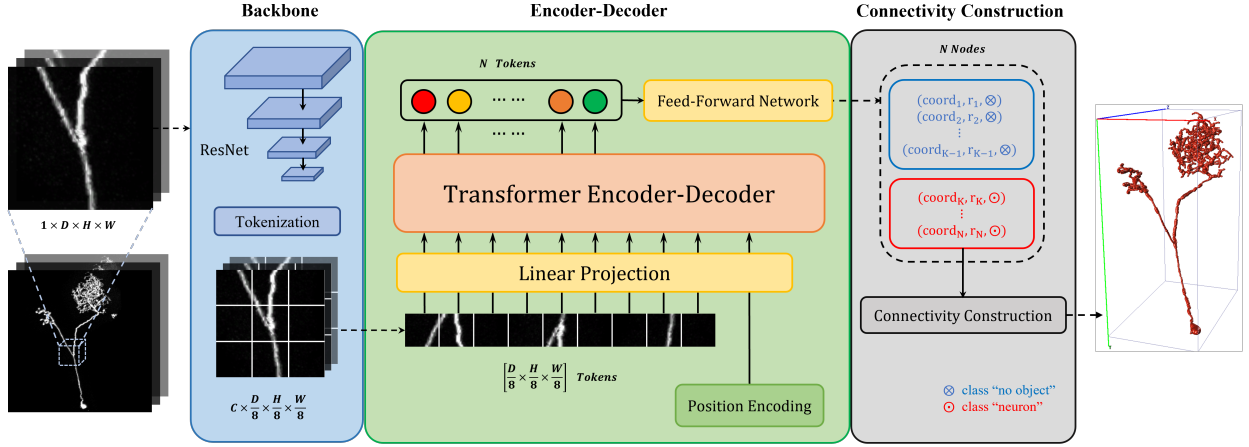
Backbone

Encoder-Decoder

Connectivity Construction

$1 \times D \times H \times W$

ResNet

Tokenization

$C \times \frac{D}{8} \times \frac{H}{8} \times \frac{W}{8}$

N Tokens

…… ……

Feed-Forward Network

Transformer Encoder-Decoder

Linear Projection

$\left[\frac{D}{8} \times \frac{H}{8} \times \frac{W}{8}\right]$ Tokens

Position Encoding

N Nodes

$(\mathrm{coord}_1, r_1, \otimes)$
$(\mathrm{coord}_2, r_2, \otimes)$
⋮
$(\mathrm{coord}_{K-1}, r_{K-1}, \otimes)$

$(\mathrm{coord}_K, r_K, \odot)$
⋮
$(\mathrm{coord}_N, r_N, \odot)$

Connectivity Construction

$\otimes$ class "no object"
$\odot$ class "neuron"